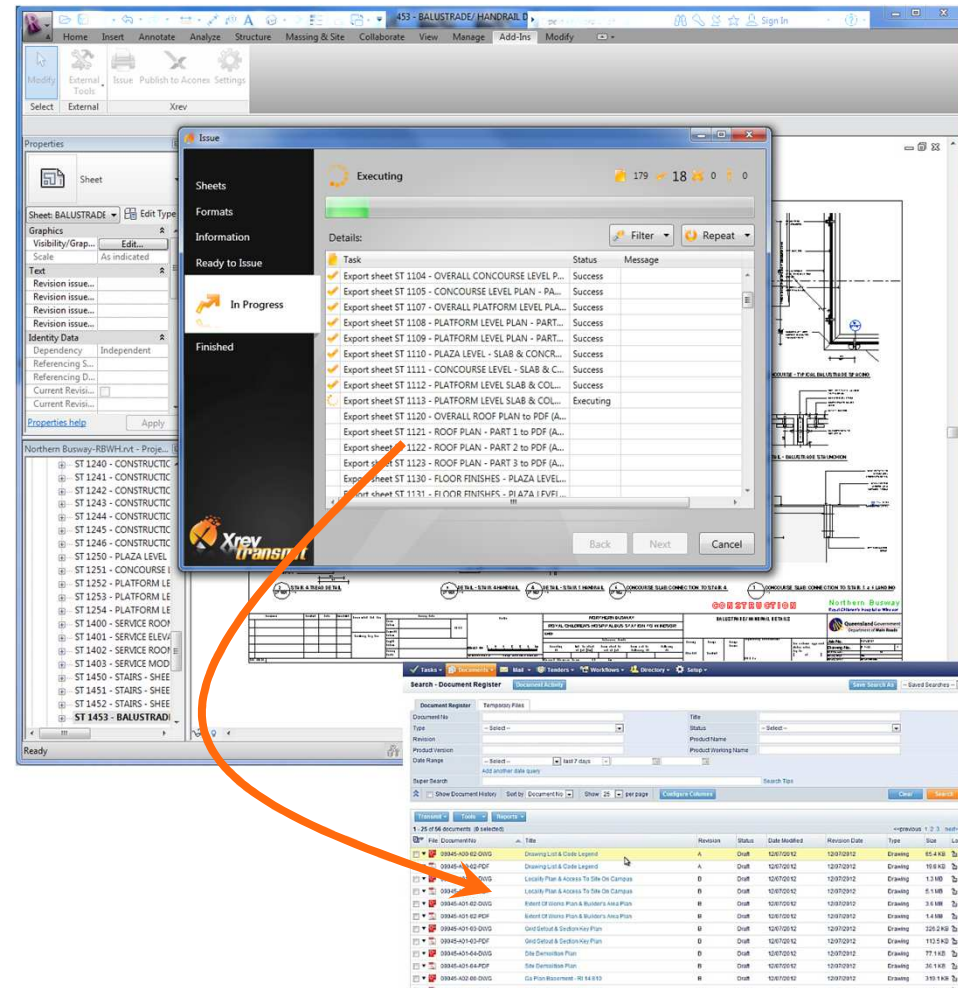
453 - BALUSTRADE/ HANDRAIL D
Sign In

Home Insert Annotate Analyze Structure Massing & Site Collaborate View Manage Add-Ins Modify

Modify External Tools Issue Publish to Aconex Settings
Select External Xrev

Properties
Sheet
Sheet: BALUSTRADE Edit Type
Graphics
Visibility/Grap... Edit...
Scale As indicated
Text
Revision issue...
Revision issue...
Revision issue...
Revision issue...
Identity Data
Dependency Independent
Referencing S...
Referencing D...
Current Revisi...
Current Revisi...
Properties help Apply

Northern Busway-RBWH.rvt - Proje...
ST 1240 - CONSTRUCTIC
ST 1241 - CONSTRUCTIC
ST 1242 - CONSTRUCTIC
ST 1243 - CONSTRUCTIC
ST 1244 - CONSTRUCTIC
ST 1245 - CONSTRUCTIC
ST 1246 - CONSTRUCTIC
ST 1250 - PLAZA LEVEL
ST 1251 - CONCOURSE I
ST 1252 - PLATFORM LE
ST 1253 - PLATFORM LE
ST 1254 - PLATFORM LE
ST 1400 - SERVICE ROOI
ST 1401 - SERVICE ELEVA
ST 1402 - SERVICE ROOI
ST 1403 - SERVICE MOD
ST 1450 - STAIRS - SHEE
ST 1451 - STAIRS - SHEE
ST 1452 - STAIRS - SHEE
ST 1453 - BALUSTRADI
Ready

Issue
Sheets
Formats
Information
Ready to Issue
In Progress
Finished
Executing
179 18 0 0
Details:
Filter Repeat

| Task | Status | Message |
|---|---|---|
| Export sheet ST 1104 - OVERALL CONCOURSE LEVEL P... | Success | |
| Export sheet ST 1105 - CONCOURSE LEVEL PLAN - PA... | Success | |
| Export sheet ST 1107 - OVERALL PLATFORM LEVEL PLA... | Success | |
| Export sheet ST 1108 - PLATFORM LEVEL PLAN - PART... | Success | |
| Export sheet ST 1109 - PLATFORM LEVEL PLAN - PART... | Success | |
| Export sheet ST 1110 - PLAZA LEVEL - SLAB & CONCR... | Success | |
| Export sheet ST 1111 - CONCOURSE LEVEL - SLAB & C... | Success | |
| Export sheet ST 1112 - PLATFORM LEVEL SLAB & COL... | Success | |
| Export sheet ST 1113 - PLATFORM LEVEL SLAB & COL... | Executing | |
| Export sheet ST 1120 - OVERALL ROOF PLAN to PDF (A... | | |
| Export sheet ST 1121 - ROOF PLAN - PART 1 to PDF (A... | | |
| Export sheet ST 1122 - ROOF PLAN - PART 2 to PDF (A... | | |
| Export sheet ST 1123 - ROOF PLAN - PART 3 to PDF (A... | | |
| Export sheet ST 1130 - FLOOR FINISHES - PLAZA LEVEL... | | |
| Export sheet ST 1131 - FLOOR FINISHES - PLAZA LEVEL... | | |

Xrev transmit
Back Next Cancel

CONSTRUCTION
Northern Busway
Queensland Government

Tasks Documents Mail Tenders WorkflowS Directory Setup
Search - Document Register Document Activity Save Search As Saved Searches
Document Register Temporary Files
Document No Title
Type -- Select -- Status -- Select --
Revision Product Name
Product Version Product Working Name
Date Range -- Select -- last 7 days
Add another date query
Super Search Search Tips
Show Document History Sort by Document No Show 25 per page Configure Columns Clear Search
Transmit Tools Reports
1 - 25 of 56 documents (0 selected) «previous 1 2 3 next»

| File | DocumentNo | Title | Revision | Status | Date Modified | Revision Date | Type | Size |
|---|---|---|---|---|---|---|---|---|
| | 09945-A00-02-DWG | Drawing List & Code Legend | A | Draft | 12/07/2012 | 12/07/2012 | Drawing | 65.4 KB |
| | 09945-A00-02-PDF | Drawing List & Code Legend | A | Draft | 12/07/2012 | 12/07/2012 | Drawing | 10.6 KB |
| | | Locality Plan & Access To Site On Campus | B | Draft | 12/07/2012 | 12/07/2012 | Drawing | 1.3 MB |
| | | Locality Plan & Access To Site On Campus | B | Draft | 12/07/2012 | 12/07/2012 | Drawing | 5.1 MB |
| | 09945-A01-02-DWG | Extent Of Works Plan & Builder's Area Plan | B | Draft | 12/07/2012 | 12/07/2012 | Drawing | 3.6 MB |
| | 09945-A01-02-PDF | Extent Of Works Plan & Builder's Area Plan | B | Draft | 12/07/2012 | 12/07/2012 | Drawing | 1.4 MB |
| | 09945-A01-03-DWG | Grid Setout & Section Key Plan | B | Draft | 12/07/2012 | 12/07/2012 | Drawing | 326.2 KB |
| | 09945-A01-03-PDF | Grid Setout & Section Key Plan | B | Draft | 12/07/2012 | 12/07/2012 | Drawing | 113.5 KB |
| | 09945-A01-04-DWG | Site Demolition Plan | B | Draft | 12/07/2012 | 12/07/2012 | Drawing | 77.1 KB |
| | 09945-A01-04-PDF | Site Demolition Plan | B | Draft | 12/07/2012 | 12/07/2012 | Drawing | 36.1 KB |
| | 09945-A02-00-DWG | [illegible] | B | Draft | 12/07/2012 | 12/07/2012 | Drawing | 319.1 KB |